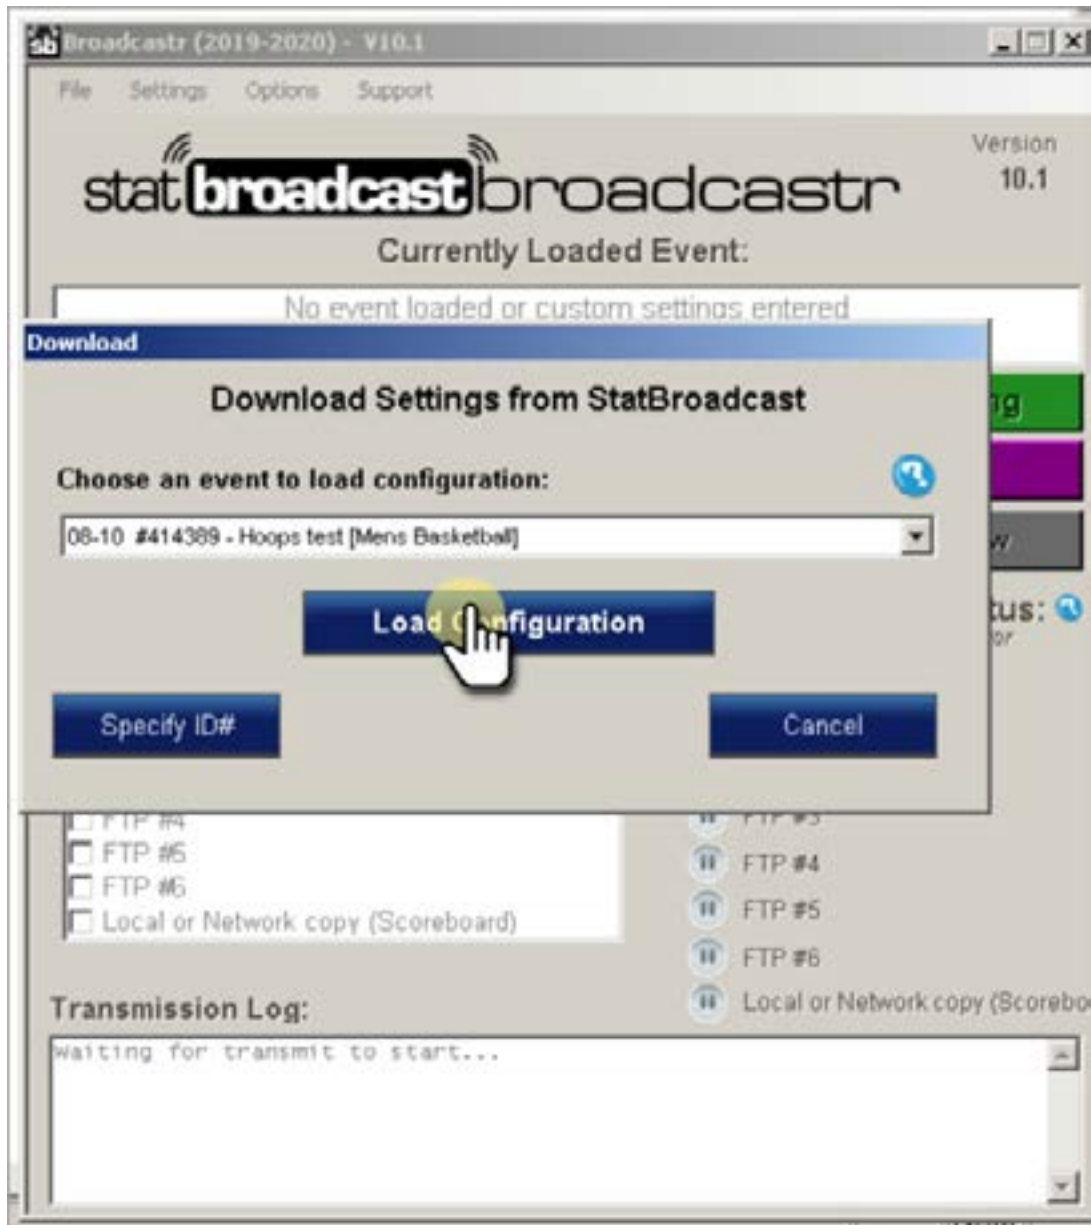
sb Broadcastr (2019-2020) - V10.1

File Settings Options Support

statbroadcast broadcastr

Version 10.1

Currently Loaded Event:

No event loaded or custom settings entered

Download

Download Settings from StatBroadcast

Choose an event to load configuration:

08-10 #414389 - Hoops test [Mens Basketball]

Load C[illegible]figuration

Specify ID#

Cancel

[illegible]g

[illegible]w

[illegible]tus:

FTP #4
FTP #5
FTP #6
Local or Network copy (Scoreboard)

FTP #3
FTP #4
FTP #5
FTP #6
Local or Network copy (Scorebo

Transmission Log:

Waiting for transmit to start...